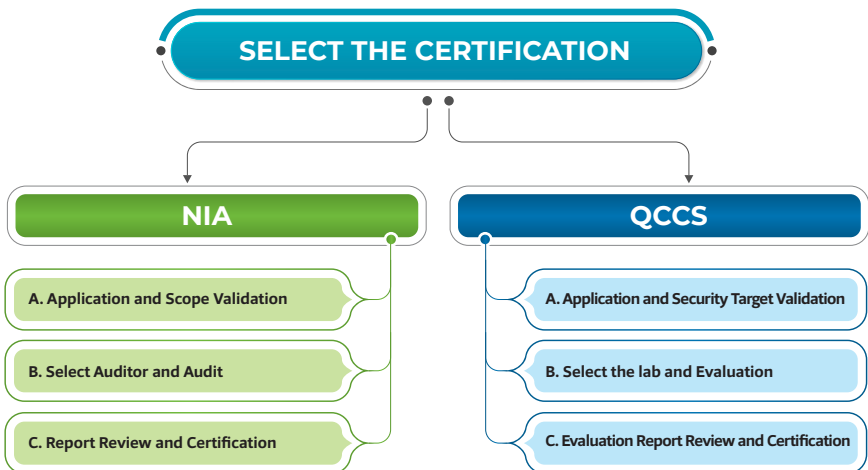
SELECT THE CERTIFICATION

NIA

A. Application and Scope Validation

B. Select Auditor and Audit

C. Report Review and Certification

QCCS

A. Application and Security Target Validation

B. Select the lab and Evaluation

C. Evaluation Report Review and Certification